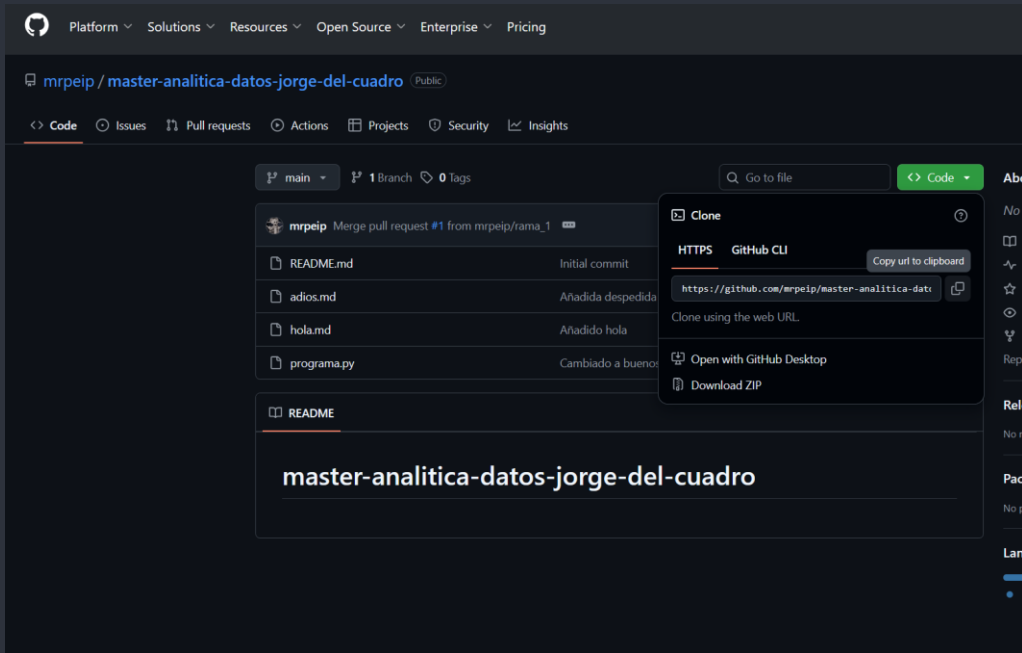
Platform Solutions Resources Open Source Enterprise Pricing

mrpeip / master-analitica-datos-jorge-del-cuadro Public

Code Issues Pull requests Actions Projects Security Insights

main 1 Branch 0 Tags

Go to file Code

Abo

No

mrpeip Merge pull request #1 from mrpeip/rama_1

| | |
|---|---|
| README.md | Initial commit |
| adios.md | Añadida despedida |
| hola.md | Añadido hola |
| programa.py | Cambiado a buenos |

Clone

HTTPS GitHub CLI

Copy url to clipboard

https://github.com/mrpeip/master-analitica-dat

Clone using the web URL.

Open with GitHub Desktop

Download ZIP

Rep

Rel

No r

Pac

No p

Lan

README

master-analitica-datos-jorge-del-cuadro